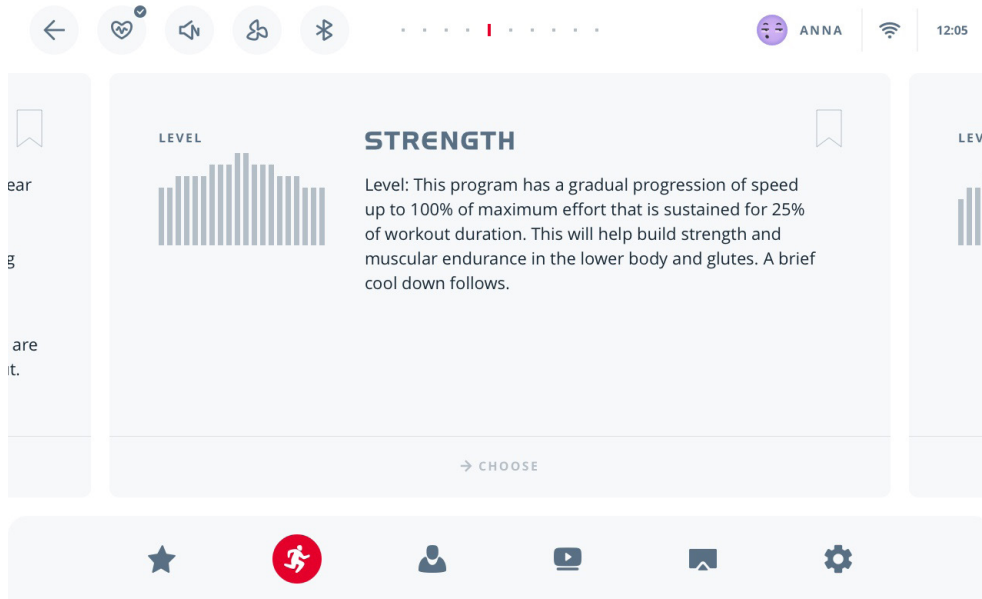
ANNA

12:05

ear

g

are
t.

LEVEL

STRENGTH

Level: This program has a gradual progression of speed up to 100% of maximum effort that is sustained for 25% of workout duration. This will help build strength and muscular endurance in the lower body and glutes. A brief cool down follows.

→ CHOOSE

LEV